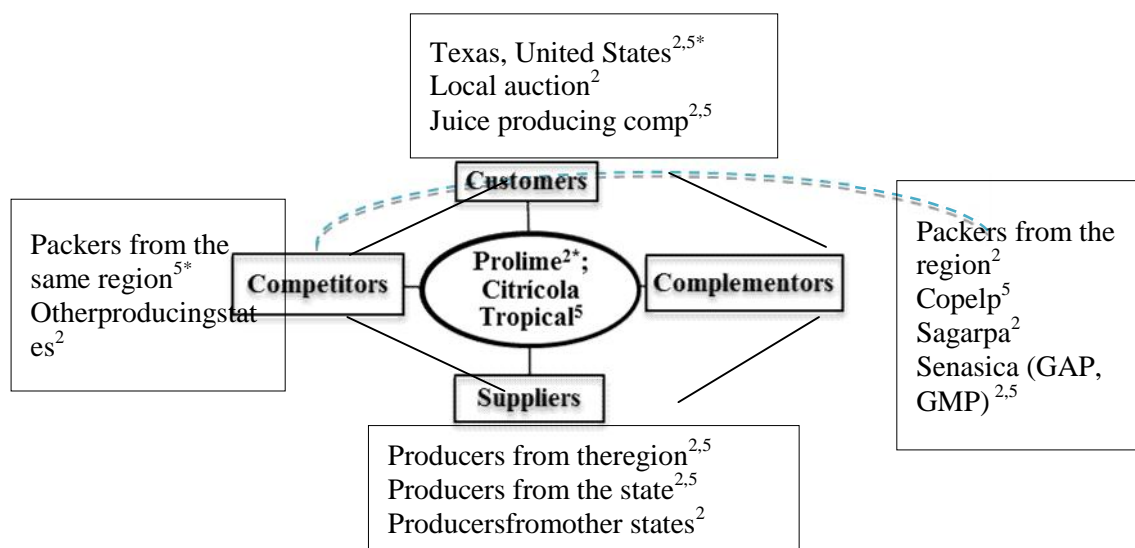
Texas, United States$^{2,5*}$
Local auction$^{2}$
Juice producing comp$^{2,5}$

Customers

Packers from the same region$^{5*}$
Otherproducingstates$^{2}$

Competitors

Prolime$^{2*}$; Citricola Tropical$^{5}$

Complementors

Packers from the region$^{2}$
Copelp$^{5}$
Sagarpa$^{2}$
Senasica (GAP, GMP)$^{2,5}$

Suppliers

Producers from theregion$^{2,5}$
Producers from the state$^{2,5}$
Producersfromother states$^{2}$